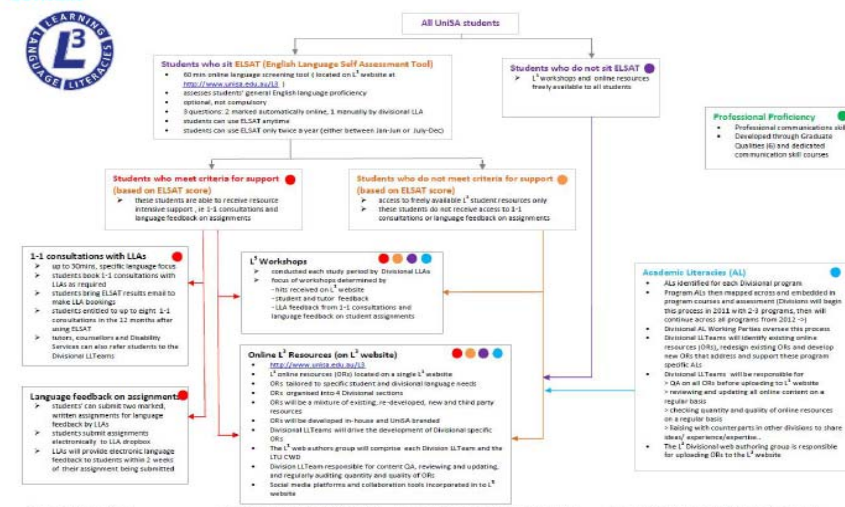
LEARNING LANGUAGE LITERACIES $L^3$

All UniSA students

Students who sit ELSAT (English Language Self Assessment Tool)
- 60 min online language screening tool ( located on $L^3$ website at http://www.unisa.edu.au/L3 )
- assesses students' general English language proficiency
- optional, not compulsory
- 3 questions: 2 marked automatically online, 1 manually by divisional LLA
- students can use ELSAT anytime
- students can use ELSAT only twice a year (either between Jan-Jun or July-Dec)

Students who do not sit ELSAT
- $L^3$ workshops and online resources freely available to all students

Professional Proficiency
- Professional communications skil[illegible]
- Developed through Graduate Qualities (6) and dedicated communication skill courses

Students who meet criteria for support (based on ELSAT score)
- these students are able to receive resource intensive support , ie 1-1 consultations and language feedback on assignments

Students who do not meet criteria for support (based on ELSAT score)
- access to freely available $L^3$ student resources only
- these students do not receive access to 1-1 consultations or language feedback on assignments

1-1 consultations with LLAs
- up to 30mins, specific language focus
- students book 1-1 consultations with LLAs as required
- students bring ELSAT results email to make LLA bookings
- students entitled to up to eight 1-1 consultations in the 12 months after using ELSAT
- tutors, counsellors and Disability Services can also refer students to the Divisional LLTeams

$L^3$ Workshops
- conducted each study period by Divisional LLAs
- focus of workshops determined by
 - hits received on $L^3$ website
 - student and tutor feedback
 - LLA feedback from 1-1 consultations and language feedback on student assignments

Academic Literacies (AL)
- ALs identified for each Divisional program
- Program ALs then mapped across and embedded in program courses and assessment (Divisions will begin this process in 2011 with 2-3 programs, then will continue across all programs from 2012 ->)
- Divisional AL Working Parties oversee this process
- Divisional LLTeams will identify existing online resources (ORs), redesign existing ORs and develop new ORs that address and support these program specific ALs
- Divisional LLTeams will be responsible for
 > QA on all ORs before uploading to $L^3$ website
 > reviewing and updating all online content on a regular basis
 > checking quantity and quality of online resources on a regular basis
 > liaising with counterparts in other divisions to share ideas/ experience/expertise...
- The $L^3$ Divisional web authoring group is responsible for uploading ORs to the $L^3$ website

Language feedback on assignments
- students' can submit two marked, written assignments for language feedback by LLAs
- students submit assignments electronically to LLA dropbox
- LLAs will provide electronic language feedback to students within 2 weeks of their assignment being submitted

Online $L^3$ Resources (on $L^3$ website)
- http://www.unisa.edu.au/L3
- $L^3$ online resources (ORs) located on a single $L^3$ website
- ORs tailored to specific student and divisional language needs
- ORs organised into 4 Divisional sections
- ORs will be a mixture of existing, re-developed, new and third party resources
- ORs will be developed in-house and UniSA branded
- Divisional LLTeams will drive the development of Divisional specific ORs
- The $L^3$ web authors group will comprise each Division LLTeam and the LTU CWD
- Division LLTeam responsible for content QA, reviewing and updating, and regularly auditing quantity and quality of ORs
- Social media platforms and collaboration tools incorporated in to $L^3$ website